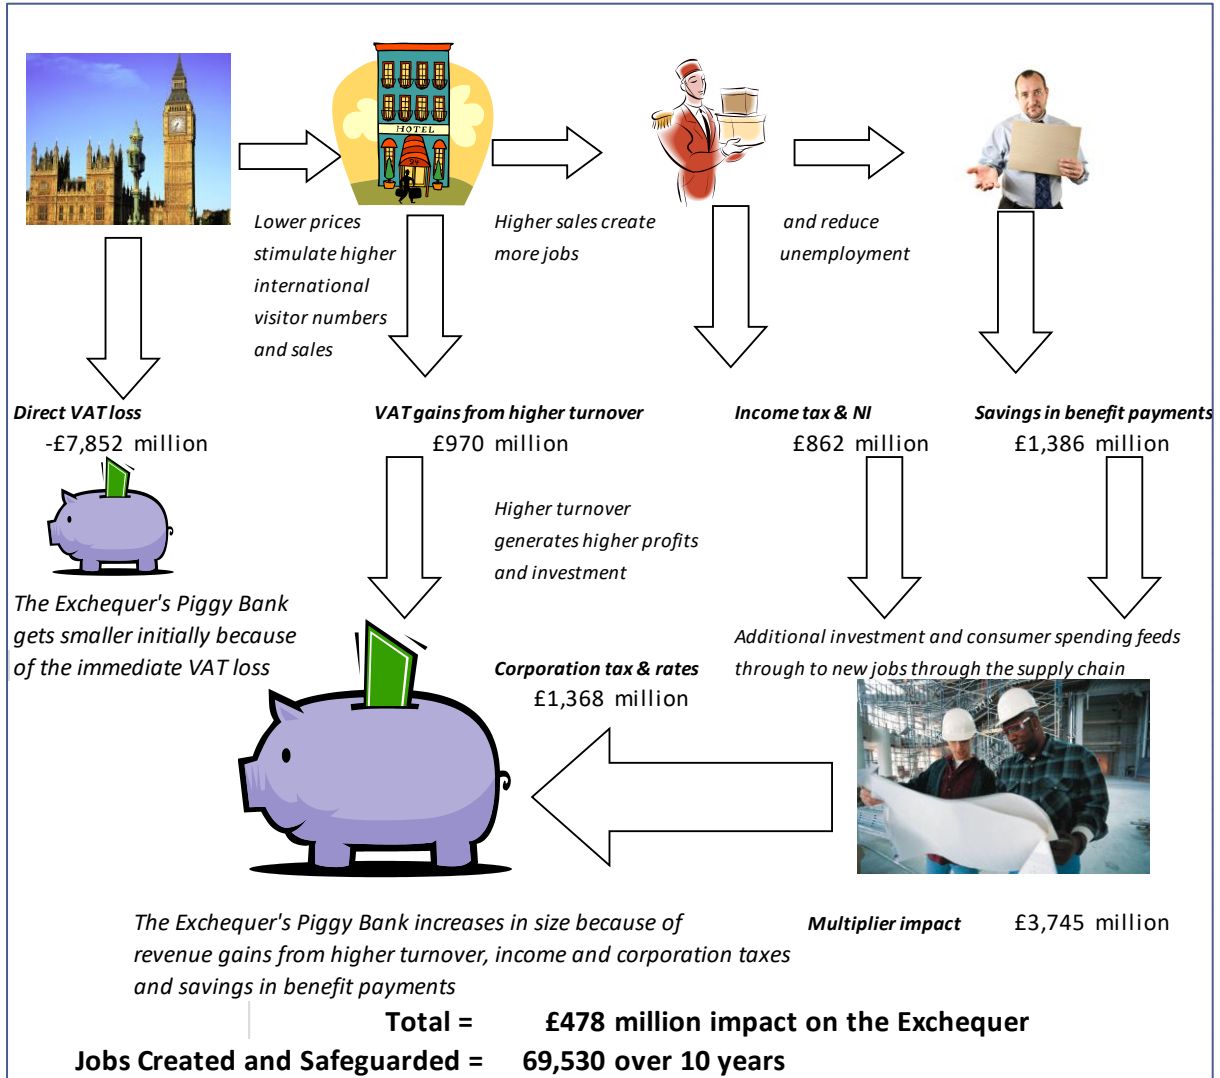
HOTEL

Lower prices stimulate higher international visitor numbers and sales

Higher sales create more jobs

and reduce unemployment

Direct VAT loss
-£7,852 million

VAT gains from higher turnover
£970 million

Income tax & NI
£862 million

Savings in benefit payments
£1,386 million

Higher turnover generates higher profits and investment

The Exchequer's Piggy Bank gets smaller initially because of the immediate VAT loss

Additional investment and consumer spending feeds through to new jobs through the supply chain

Corporation tax & rates
£1,368 million

The Exchequer's Piggy Bank increases in size because of revenue gains from higher turnover, income and corporation taxes and savings in benefit payments

Multiplier impact £3,745 million

Total = £478 million impact on the Exchequer
Jobs Created and Safeguarded = 69,530 over 10 years